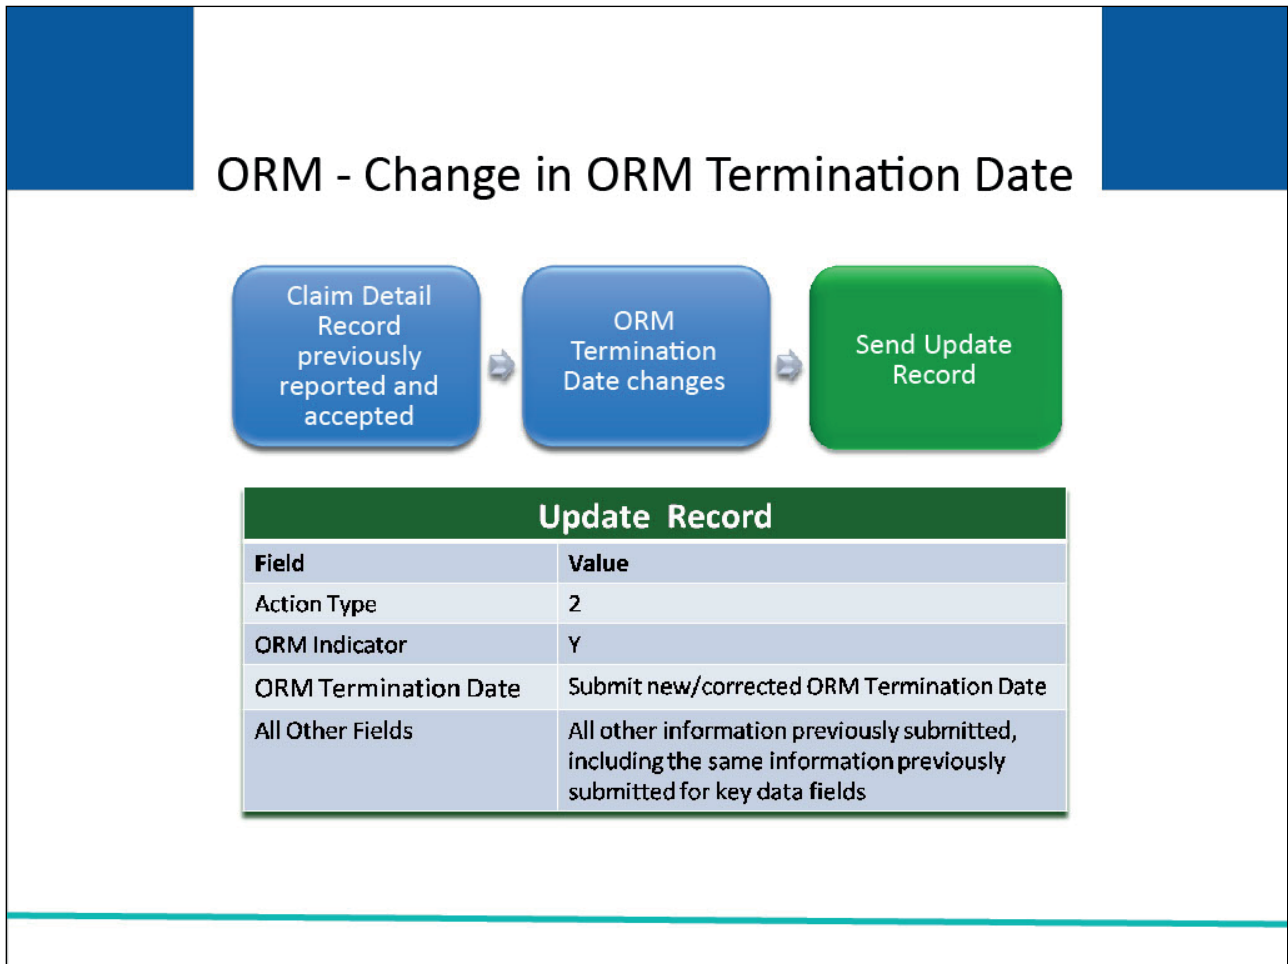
ORM - Change in ORM Termination Date

Claim Detail Record previously reported and accepted

ORM Termination Date changes

Send Update Record

Update Record

| Field | Value |
|---|---|
| Action Type | 2 |
| ORM Indicator | Y |
| ORM Termination Date | Submit new/corrected ORM Termination Date |
| All Other Fields | All other information previously submitted, including the same information previously submitted for key data fields |